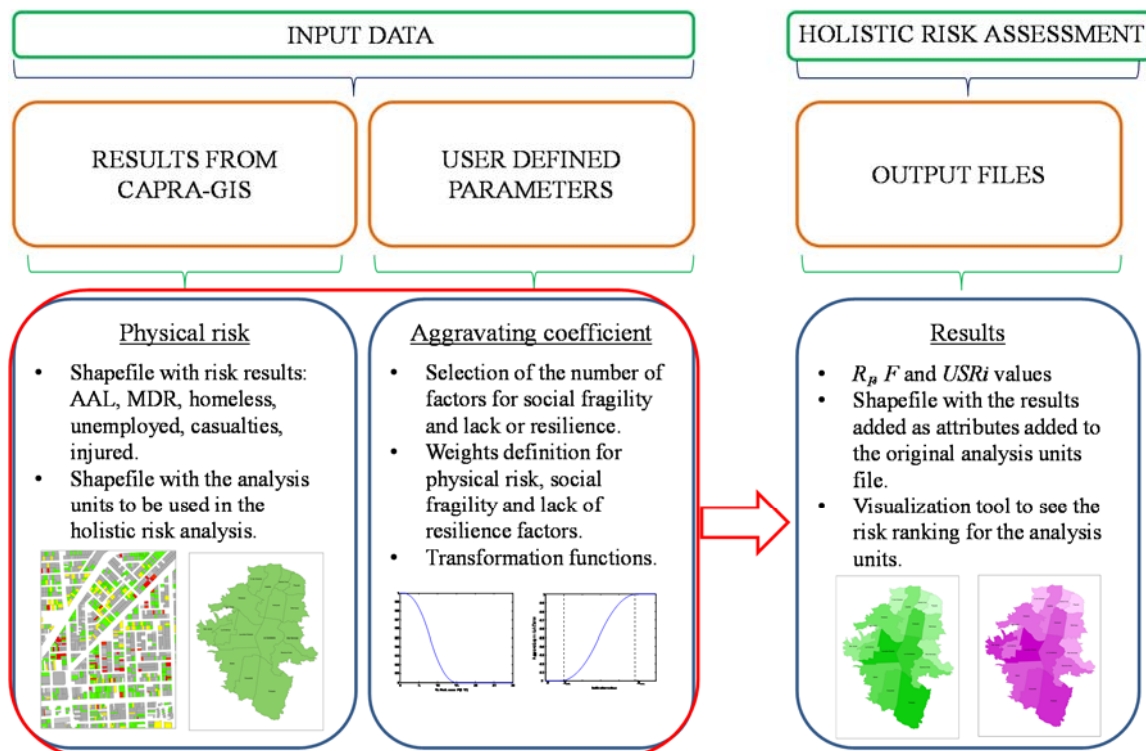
INPUT DATA

HOLISTIC RISK ASSESSMENT

RESULTS FROM CAPRA-GIS

USER DEFINED PARAMETERS

OUTPUT FILES

Physical risk

- Shapefile with risk results: AAL, MDR, homeless, unemployed, casualties, injured.
- Shapefile with the analysis units to be used in the holistic risk analysis.

Aggravating coefficient

- Selection of the number of factors for social fragility and lack or resilience.
- Weights definition for physical risk, social fragility and lack of resilience factors.
- Transformation functions.

Results

- $R_{F}$, $F$ and $USRi$ values
- Shapefile with the results added as attributes added to the original analysis units file.
- Visualization tool to see the risk ranking for the analysis units.